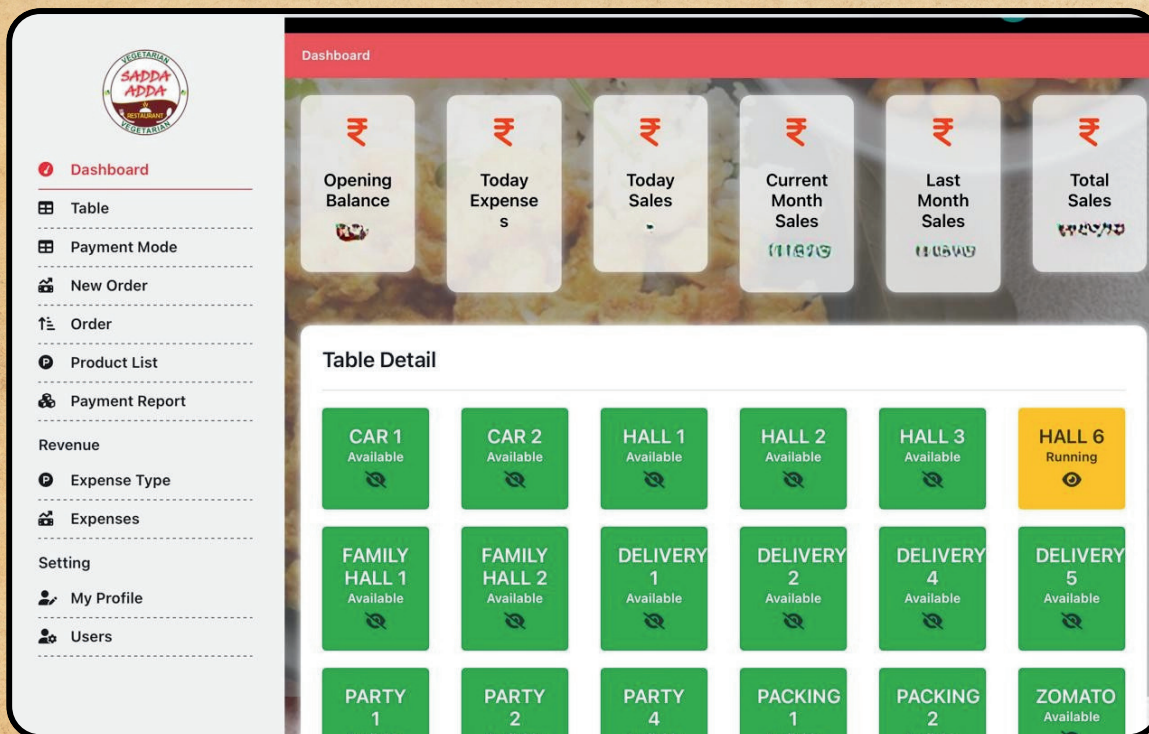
VEGETARIAN
SADDA ADDA
RESTAURANT
VEGETARIAN

Dashboard
Table
Payment Mode
New Order
Order
Product List
Payment Report
Revenue
Expense Type
Expenses
Setting
My Profile
Users

Dashboard

₹
Opening Balance
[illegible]

₹
Today Expenses

₹
Today Sales
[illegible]

₹
Current Month Sales
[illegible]

₹
Last Month Sales
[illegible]

₹
Total Sales
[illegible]

Table Detail

CAR 1
Available

CAR 2
Available

HALL 1
Available

HALL 2
Available

HALL 3
Available

HALL 6
Running

FAMILY HALL 1
Available

FAMILY HALL 2
Available

DELIVERY 1
Available

DELIVERY 2
Available

DELIVERY 4
Available

DELIVERY 5
Available

PARTY 1

PARTY 2

PARTY 4

PACKING 1

PACKING 2

ZOMATO
Available